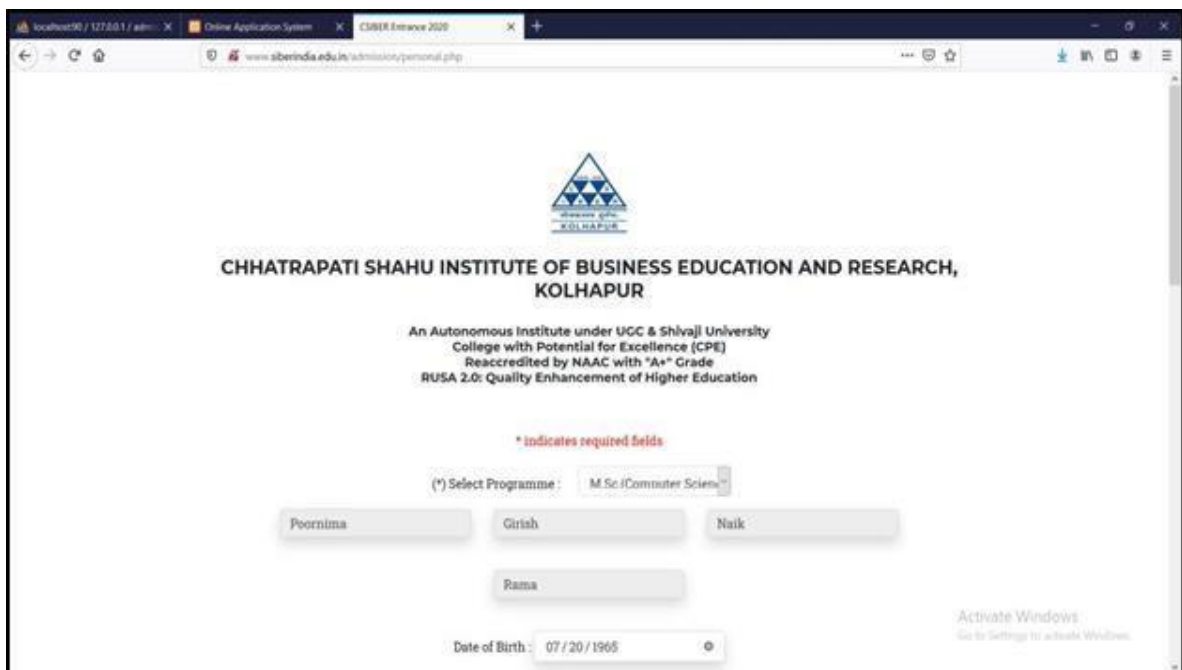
localhost90 / 127.0.0.1 / adm | Online Application System | CSIBER Entrance 2020

www.siberindia.edu.in/admission/personal.php

KOLHAPUR

CHHATRAPATI SHAHU INSTITUTE OF BUSINESS EDUCATION AND RESEARCH, KOLHAPUR

An Autonomous Institute under UGC & Shivaji University
College with Potential for Excellence (CPE)
Reaccredited by NAAC with "A+" Grade
RUSA 2.0: Quality Enhancement of Higher Education

* indicates required fields

(*) Select Programme : M.Sc.(Computer Scien

Poornima

Girish

Naik

Rama

Date of Birth : 07/20/1965

Activate Windows
Go to Settings to activate Windows.